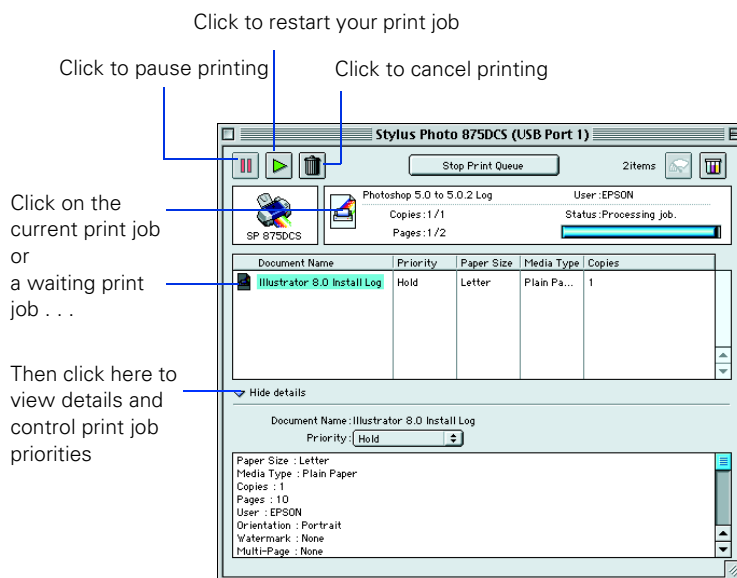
Click to restart your print job

Click to pause printing

Click to cancel printing

Stylus Photo 875DCS (USB Port 1)

Stop Print Queue

2items

SP 875DCS

Photoshop 5.0 to 5.0.2 Log

User : EPSON

Copies : 1/1

Status : Processing job.

Pages : 1/2

Click on the current print job or a waiting print job . . .

| Document Name | Priority | Paper Size | Media Type | Copies |
|---|---|---|---|---|
| Illustrator 8.0 Install Log | Hold | Letter | Plain Pa... | 1 |

Then click here to view details and control print job priorities

Hide details

Document Name : Illustrator 8.0 Install Log

Priority : Hold

Paper Size : Letter
Media Type : Plain Paper
Copies : 1
Pages : 10
User : EPSON
Orientation : Portrait
Watermark : None
Multi-Page : None